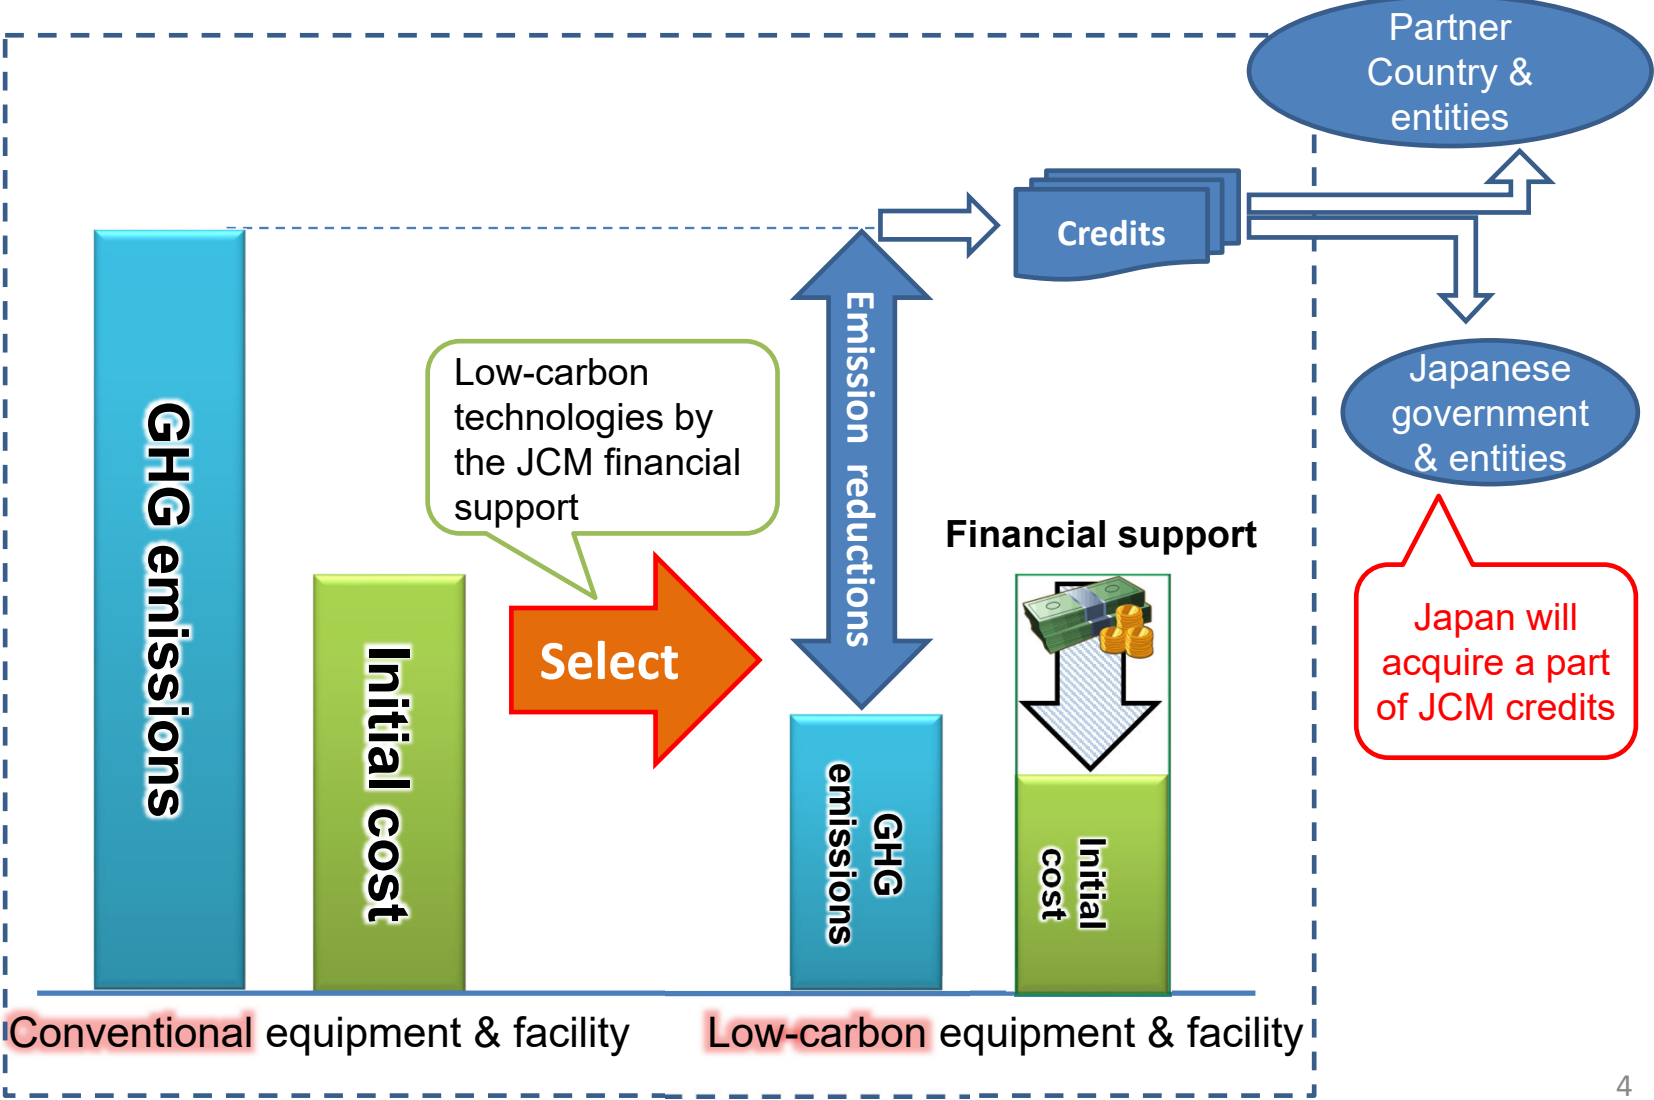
Partner Country & entities

Credits

Japanese government & entities

GHG emissions

Initial cost

Low-carbon technologies by the JCM financial support

Select

Emission reductions

Financial support

GHG emissions

Initial cost

Japan will acquire a part of JCM credits

Conventional equipment & facility

Low-carbon equipment & facility

4